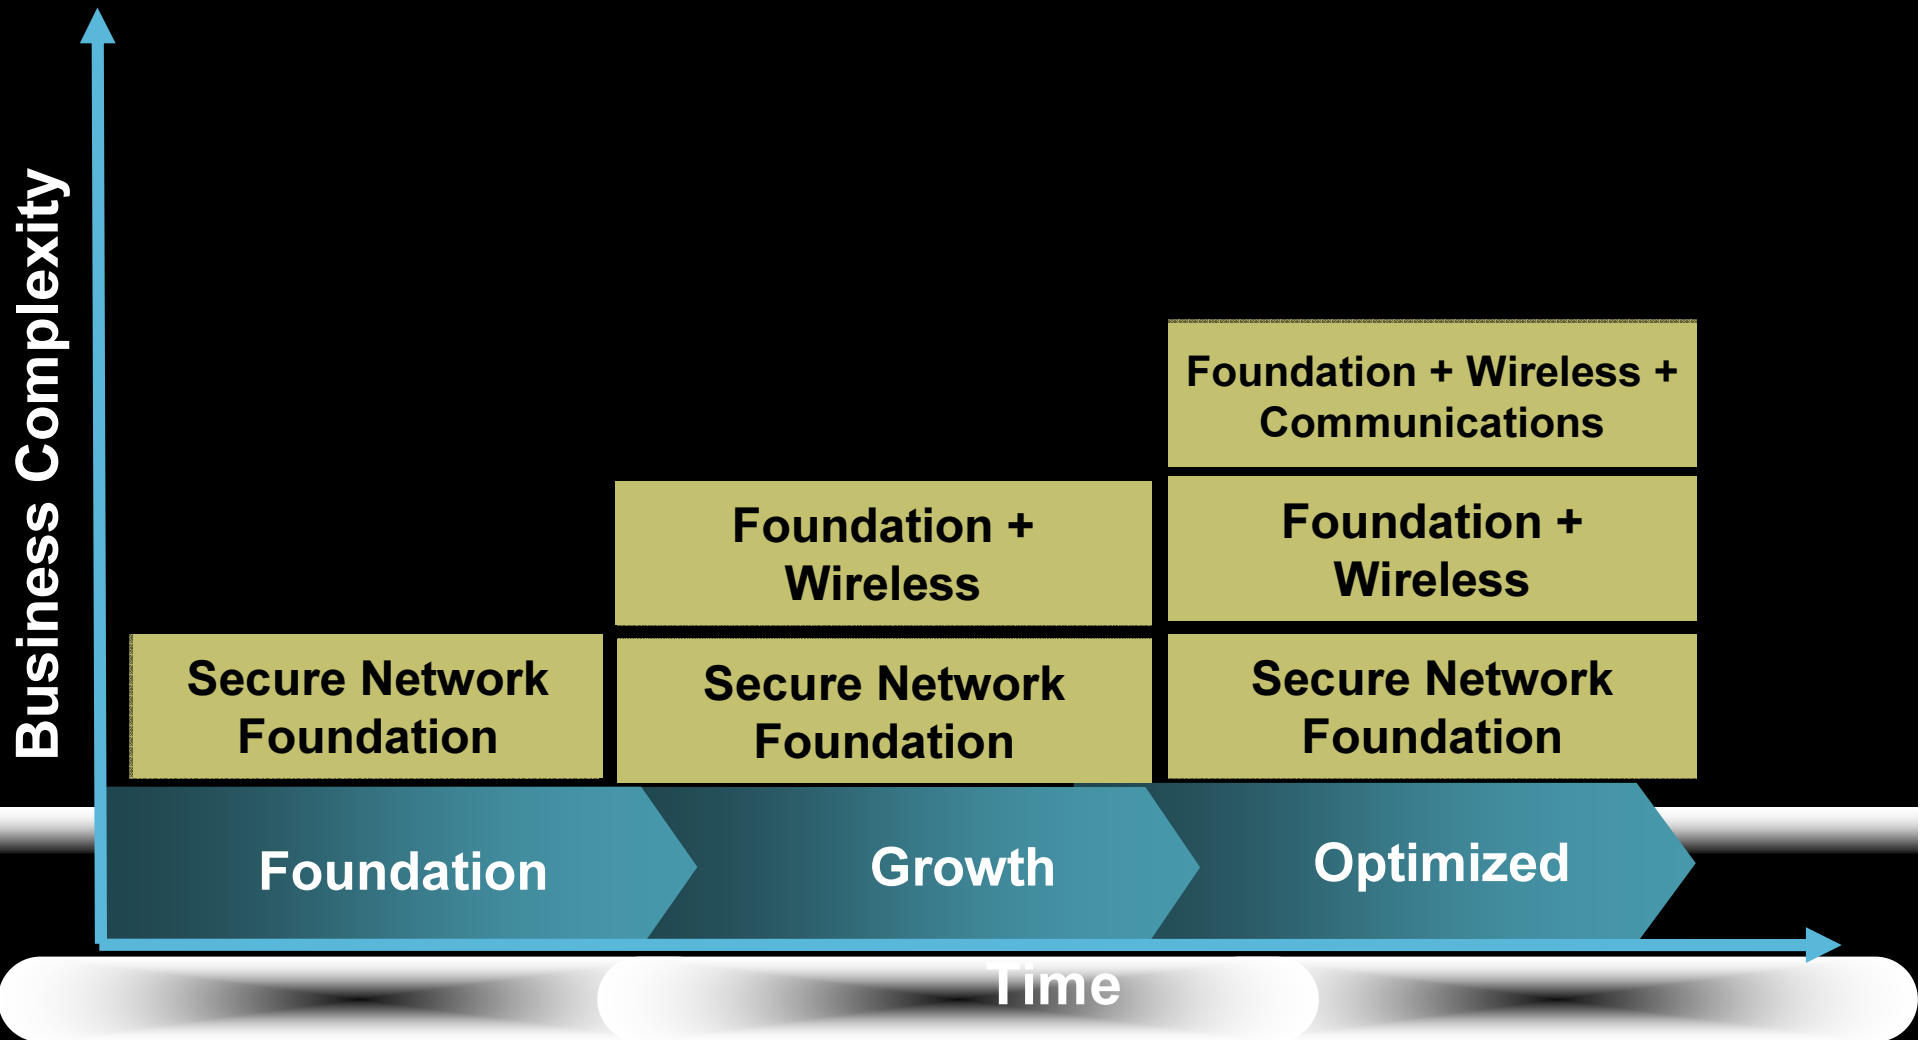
Business Complexity

Foundation + Wireless + Communications

Foundation + Wireless

Foundation + Wireless

Secure Network Foundation

Secure Network Foundation

Secure Network Foundation

Foundation

Growth

Optimized

Time